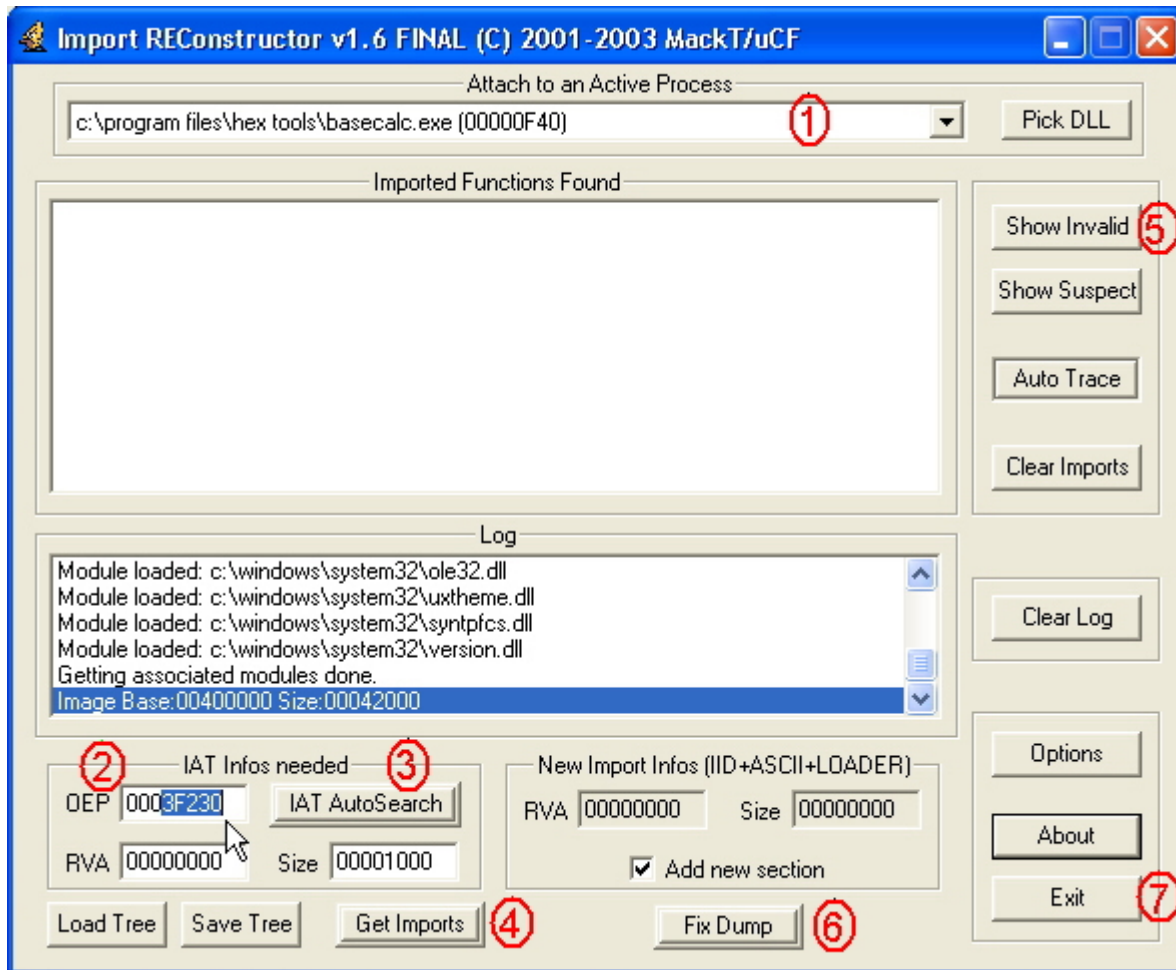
Import REConstructor v1.6 FINAL (C) 2001-2003 MackT/uCF

Attach to an Active Process

c:\program files\hex tools\basecalc.exe (00000F40)

1

Pick DLL

Imported Functions Found

Show Invalid

5

Show Suspect

Auto Trace

Clear Imports

Log

Module loaded: c:\windows\system32\ole32.dll
Module loaded: c:\windows\system32\uxtheme.dll
Module loaded: c:\windows\system32\syntpfcs.dll
Module loaded: c:\windows\system32\version.dll
Getting associated modules done.
Image Base:00400000 Size:00042000

Clear Log

2

IAT Infos needed

3

OEP 0003F230

IAT AutoSearch

RVA 00000000

Size 00001000

New Import Infos (IID+ASCII+LOADER)

RVA 00000000

Size 00000000

Add new section

Options

About

Exit

7

Load Tree

Save Tree

Get Imports

4

Fix Dump

6